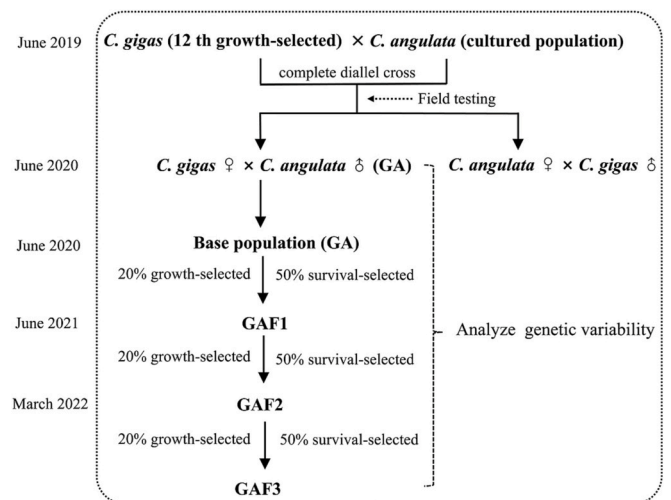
June 2019

*C. gigas* (12 th growth-selected) × *C. angulata* (cultured population)

complete diallel cross

Field testing

June 2020

*C. gigas* ♀ × *C. angulata* ♂ (GA)

*C. angulata* ♀ × *C. gigas* ♂

June 2020

Base population (GA)

20% growth-selected

50% survival-selected

June 2021

GAF1

Analyze genetic variability

20% growth-selected

50% survival-selected

March 2022

GAF2

20% growth-selected

50% survival-selected

GAF3